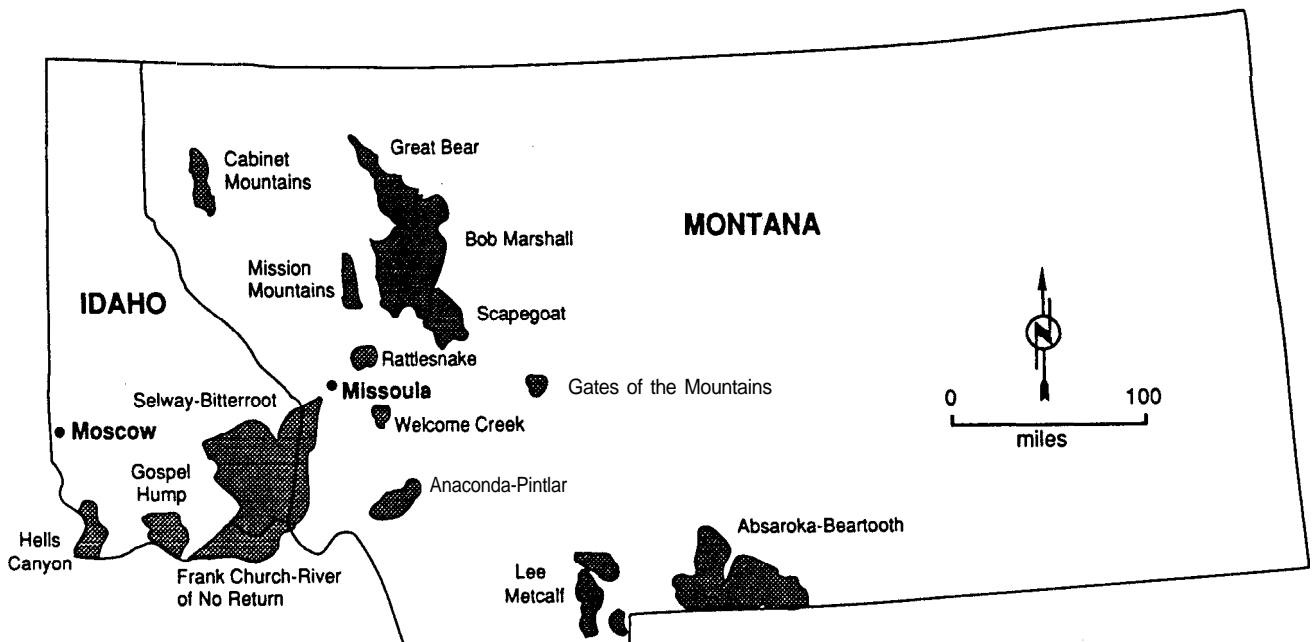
Great Bear

Cabinet Mountains

MONTANA

Bob Marshall

Mission Mountains

IDAHO

Scapegoat

N

Rattlesnake

Missoula

Gates of the Mountains

Selway-Bitterroot

0

100

Welcome Creek

Moscow

miles

Gospel Hump

Anaconda-Pintlar

Absaroka-Beartooth

Hells Canyon

Frank Church-River of No Return

Lee Metcalf